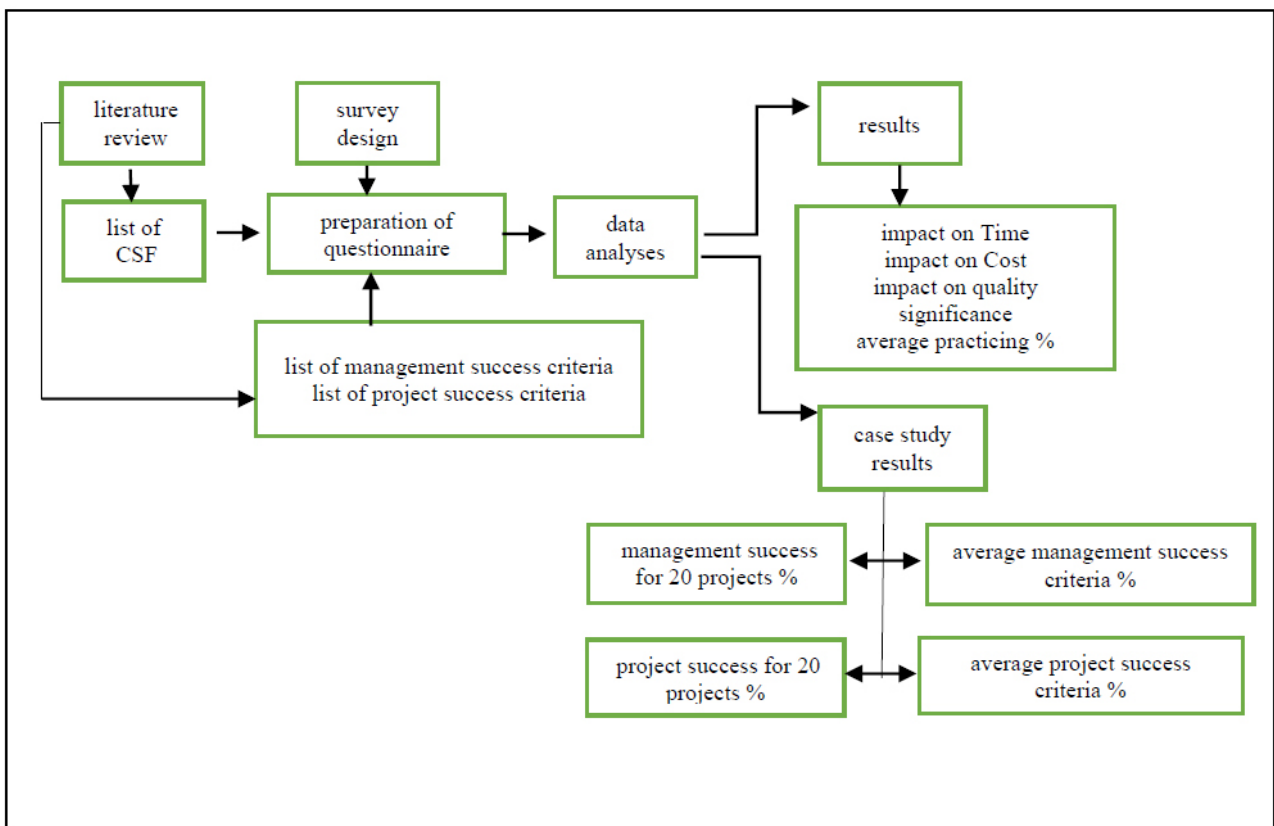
literature review

survey design

results

list of CSF

preparation of questionnaire

data analyses

impact on Time
impact on Cost
impact on quality
significance
average practicing %

list of management success criteria
list of project success criteria

case study results

management success for 20 projects %

average management success criteria %

project success for 20 projects %

average project success criteria %